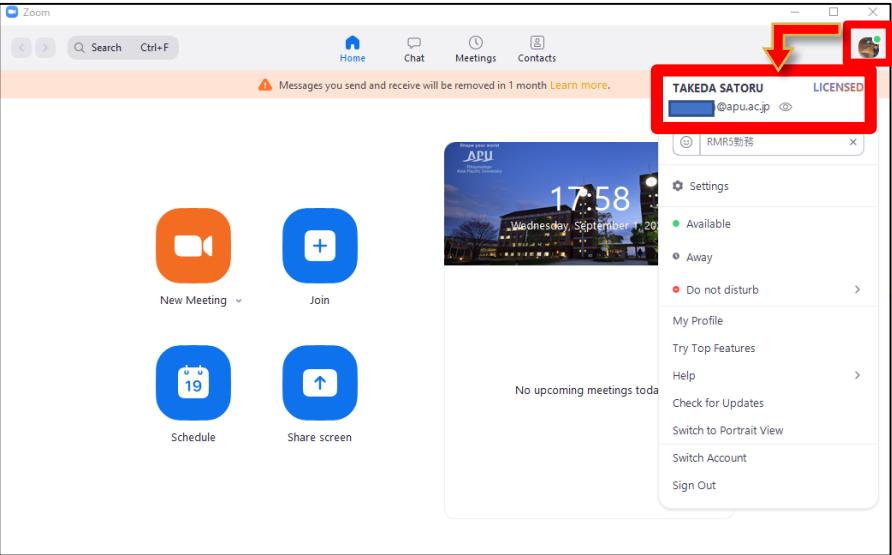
Zoom

Search Ctrl+F

Home Chat Meetings Contacts

Messages you send and receive will be removed in 1 month Learn more.

TAKEDA SATORU LICENSED

@apu.ac.jp

RMR5勤務

Settings

Available

Away

Do not disturb

My Profile

Try Top Features

Help

Check for Updates

Switch to Portrait View

Switch Account

Sign Out

Shape your world
APU
Ritsumeikan Asia Pacific University

17:58

Wednesday, September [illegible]

New Meeting

Join

19

Schedule

Share screen

No upcoming meetings toda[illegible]